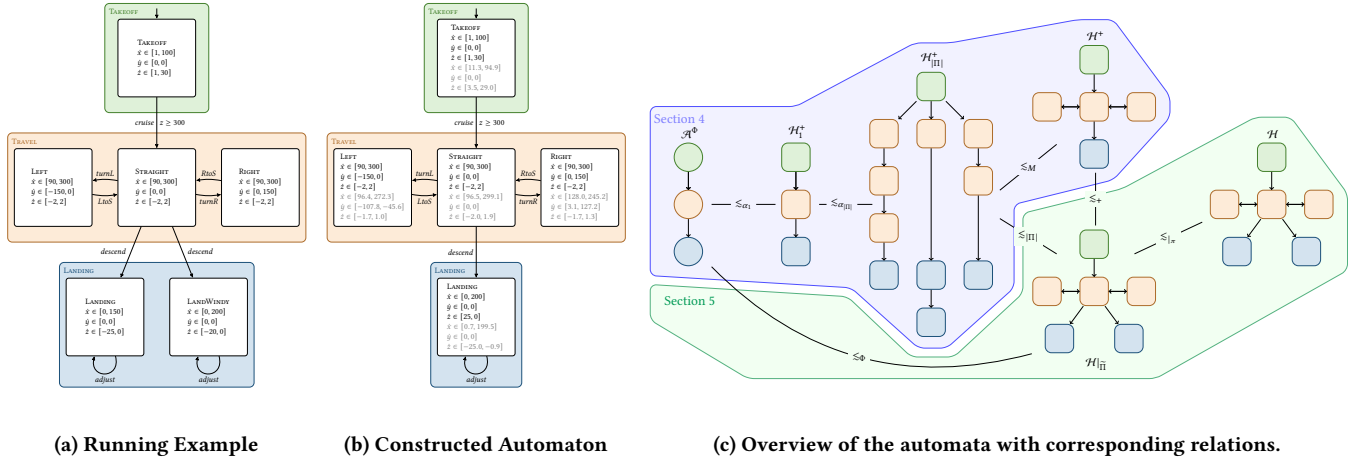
Takeoff

Takeoff
$\dot{x} \in [1, 100]$
$\dot{y} \in [0, 0]$
$\dot{z} \in [1, 30]$

cruise $z \geq 300$

Travel

Left
$\dot{x} \in [90, 300]$
$\dot{y} \in [-150, 0]$
$\dot{z} \in [-2, 2]$

turnL
LtoS

Straight
$\dot{x} \in [90, 300]$
$\dot{y} \in [0, 0]$
$\dot{z} \in [-2, 2]$

RtoS
turnR

Right
$\dot{x} \in [90, 300]$
$\dot{y} \in [0, 150]$
$\dot{z} \in [-2, 2]$

descend
descend

Landing

Landing
$\dot{x} \in [0, 150]$
$\dot{y} \in [0, 0]$
$\dot{z} \in [-25, 0]$

adjust

LandWindy
$\dot{x} \in [0, 200]$
$\dot{y} \in [0, 0]$
$\dot{z} \in [-20, 0]$

adjust

Takeoff

Takeoff
$\dot{x} \in [1, 100]$
$\dot{y} \in [0, 0]$
$\dot{z} \in [1, 30]$
$\dot{x} \in [11.3, 94.9]$
$\dot{y} \in [0, 0]$
$\dot{z} \in [3.5, 29.0]$

cruise $z \geq 300$

Travel

Left
$\dot{x} \in [90, 300]$
$\dot{y} \in [-150, 0]$
$\dot{z} \in [-2, 2]$
$\dot{x} \in [96.4, 272.3]$
$\dot{y} \in [-107.8, -45.6]$
$\dot{z} \in [-1.7, 1.0]$

turnL
LtoS

Straight
$\dot{x} \in [90, 300]$
$\dot{y} \in [0, 0]$
$\dot{z} \in [-2, 2]$
$\dot{x} \in [96.5, 299.1]$
$\dot{y} \in [0, 0]$
$\dot{z} \in [-2.0, 1.9]$

RtoS
turnR

Right
$\dot{x} \in [90, 300]$
$\dot{y} \in [0, 150]$
$\dot{z} \in [-2, 2]$
$\dot{x} \in [128.0, 245.2]$
$\dot{y} \in [3.1, 127.2]$
$\dot{z} \in [-1.7, 1.3]$

descend

Landing

Landing
$\dot{x} \in [0, 200]$
$\dot{y} \in [0, 0]$
$\dot{z} \in [25, 0]$
$\dot{x} \in [0.7, 199.5]$
$\dot{y} \in [0, 0]$
$\dot{z} \in [-25.0, -0.9]$

adjust

Section 4
$\mathcal{A}^{\Phi}$
$\lesssim_{\alpha_1}$
$\mathcal{H}_1^+$
$\lesssim_{\alpha_{|\Pi|}}$
$\mathcal{H}_{|\Pi|}^+$
$\mathcal{H}^+$
$\lesssim_M$
$\lesssim_+$
$\lesssim_{|\Pi|}$
$\lesssim_{|\pi}$
$\mathcal{H}$
Section 5
$\lesssim_{\Phi}$
$\mathcal{H}|_{\overline{\Pi}}$

(a) Running Example

(b) Constructed Automaton

(c) Overview of the automata with corresponding relations.